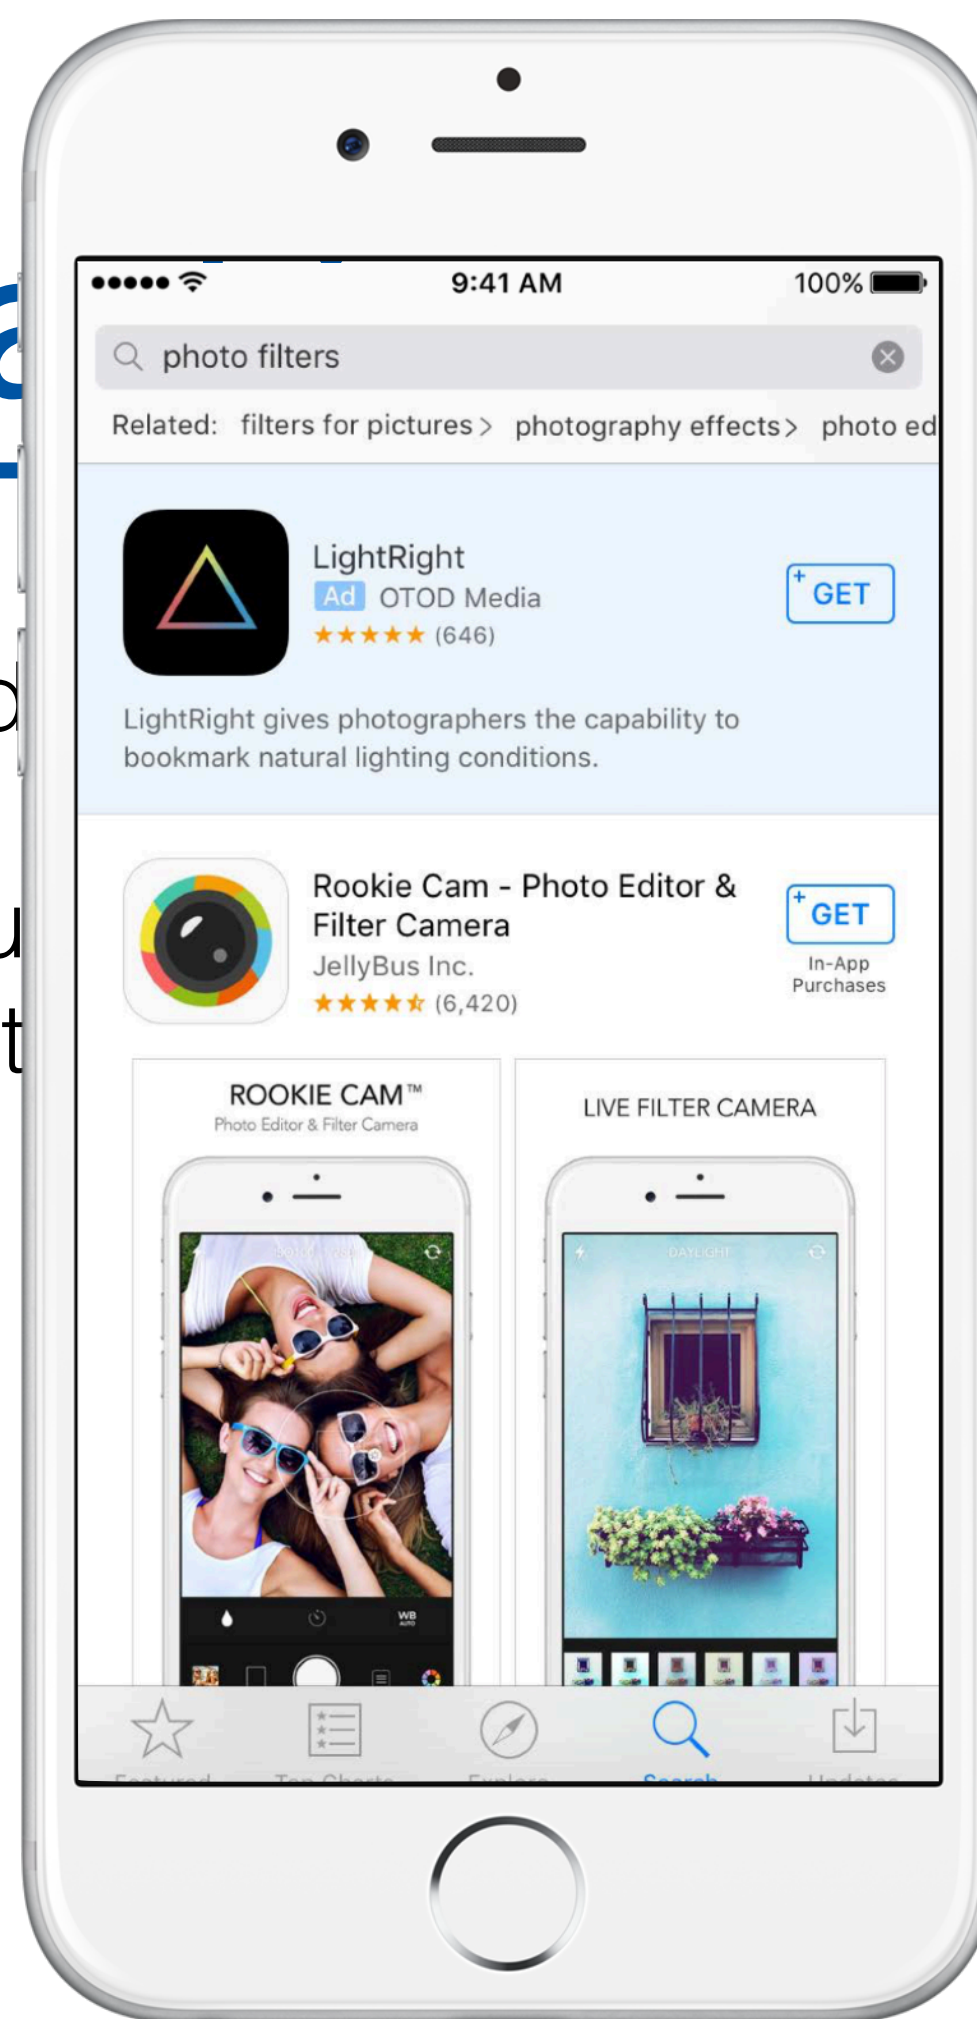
9:41 AM

100%

photo filters

Related: filters for pictures > photography effects > photo ed

LightRight

Ad OTOD Media

★★★★★ (646)

GET

LightRight gives photographers the capability to bookmark natural lighting conditions.

Rookie Cam - Photo Editor & Filter Camera

JellyBus Inc.

★★★★☆ (6,420)

GET

In-App Purchases

ROOKIE CAM™

Photo Editor & Filter Camera

LIVE FILTER CAMERA

DAYLIGHT

WB

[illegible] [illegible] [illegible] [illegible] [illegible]